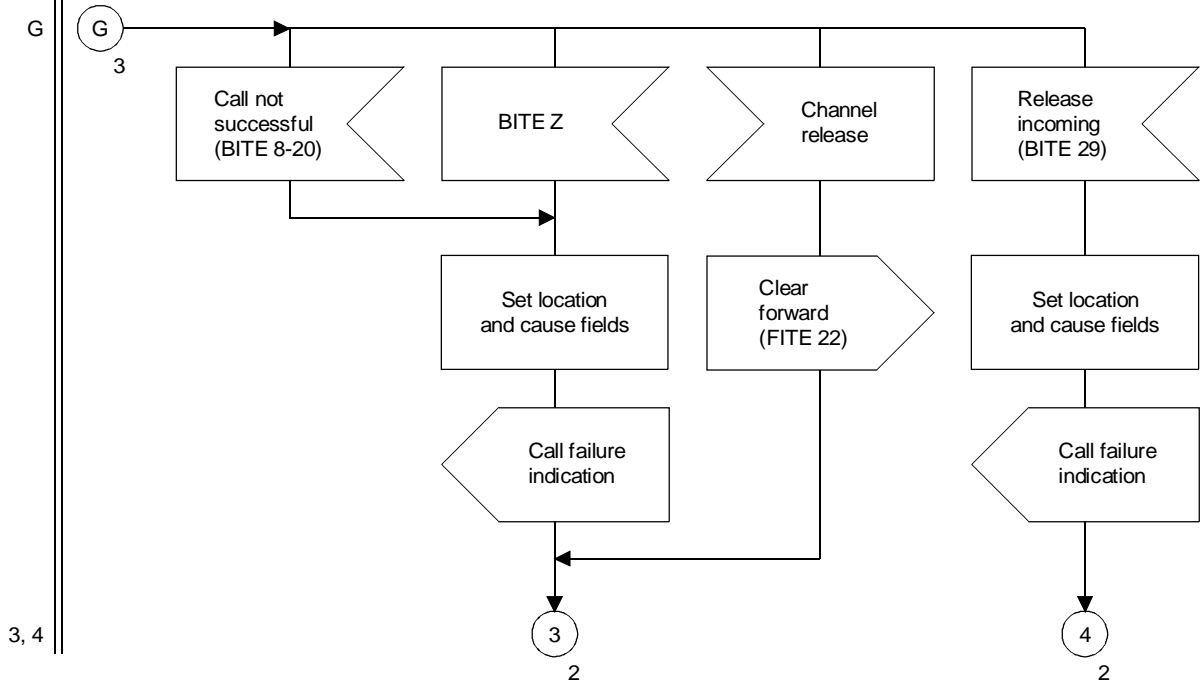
G

G
3

Call not successful (BITE 8-20)

BITE Z

Channel release

Release incoming (BITE 29)

Set location and cause fields

Clear forward (FITE 22)

Set location and cause fields

Call failure indication

Call failure indication

3, 4

3
2

4
2